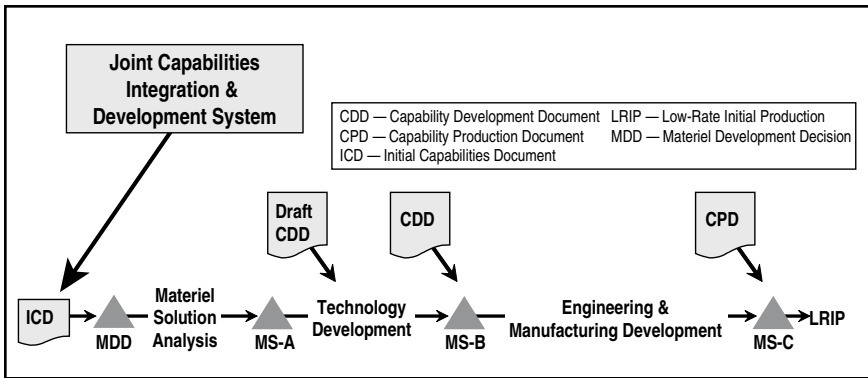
Joint Capabilities Integration & Development System

CDD — Capability Development Document
CPD — Capability Production Document
ICD — Initial Capabilities Document
LRIP — Low-Rate Initial Production
MDD — Materiel Development Decision

Draft CDD

CDD

CPD

ICD

MDD

Materiel Solution Analysis

MS-A

Technology Development

MS-B

Engineering & Manufacturing Development

MS-C

LRIP